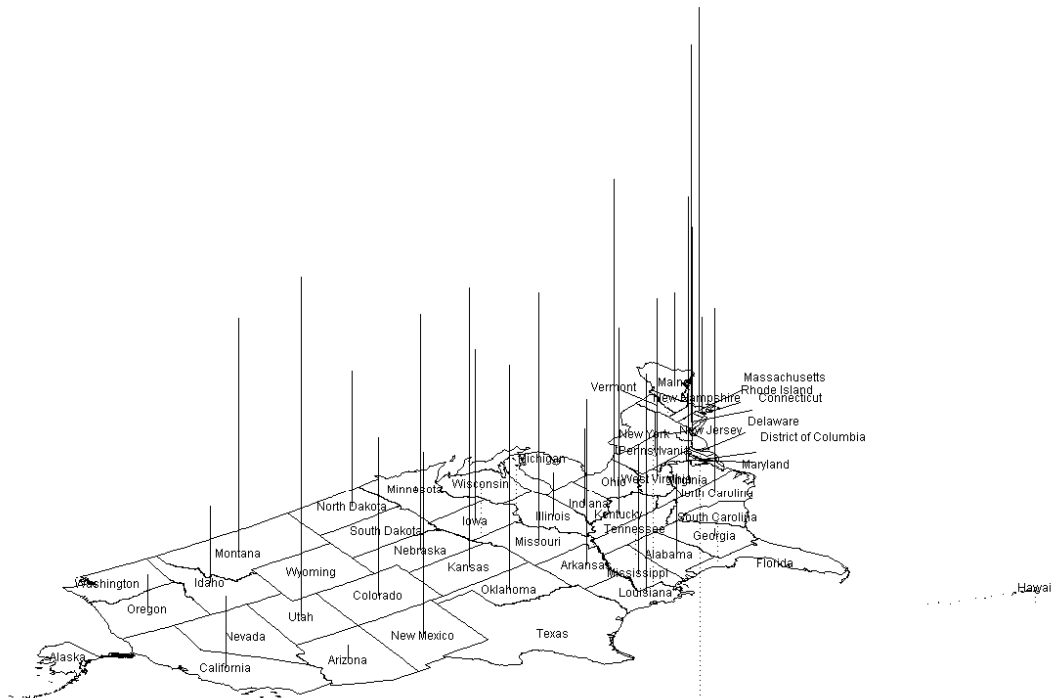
Massachusetts
Rhode Island
Connecticut
Vermont
Maine
New Hampshire
Delaware
New Jersey
District of Columbia
New York
Pennsylvania
Maryland
Michigan
Minnesota
Wisconsin
Ohio
West Virginia
Virginia
North Carolina
North Dakota
Indiana
Kentucky
Illinois
Iowa
South Dakota
Tennessee
South Carolina
Montana
Nebraska
Missouri
Alabama
Georgia
Idaho
Wyoming
Kansas
Arkansas
Mississippi
Florida
Washington
Oregon
Colorado
Oklahoma
Louisiana
Hawaii
Utah
Nevada
New Mexico
Texas
Alaska
Arizona
California